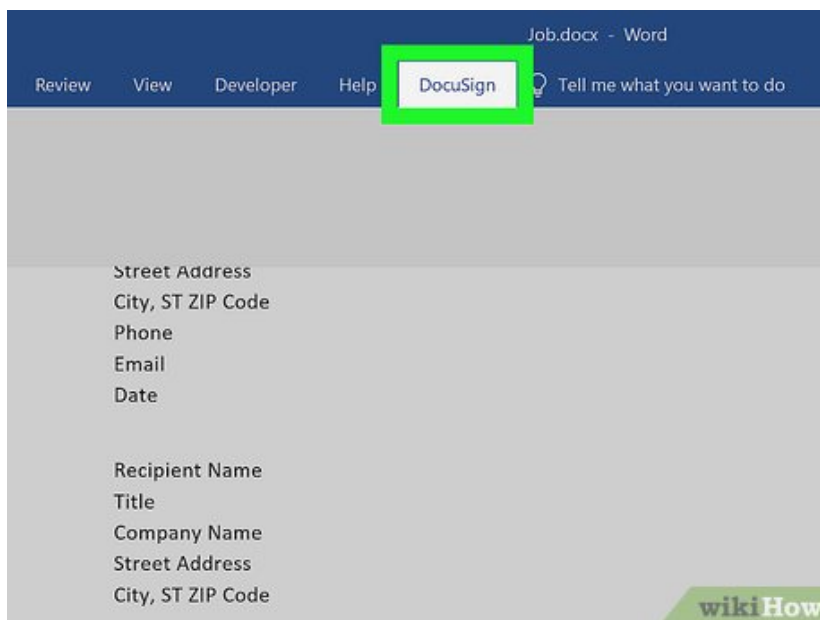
Job.docx - Word

Review View Developer Help DocuSign Tell me what you want to do

Street Address
City, ST ZIP Code
Phone
Email
Date

Recipient Name
Title
Company Name
Street Address
City, ST ZIP Code

wikiHow